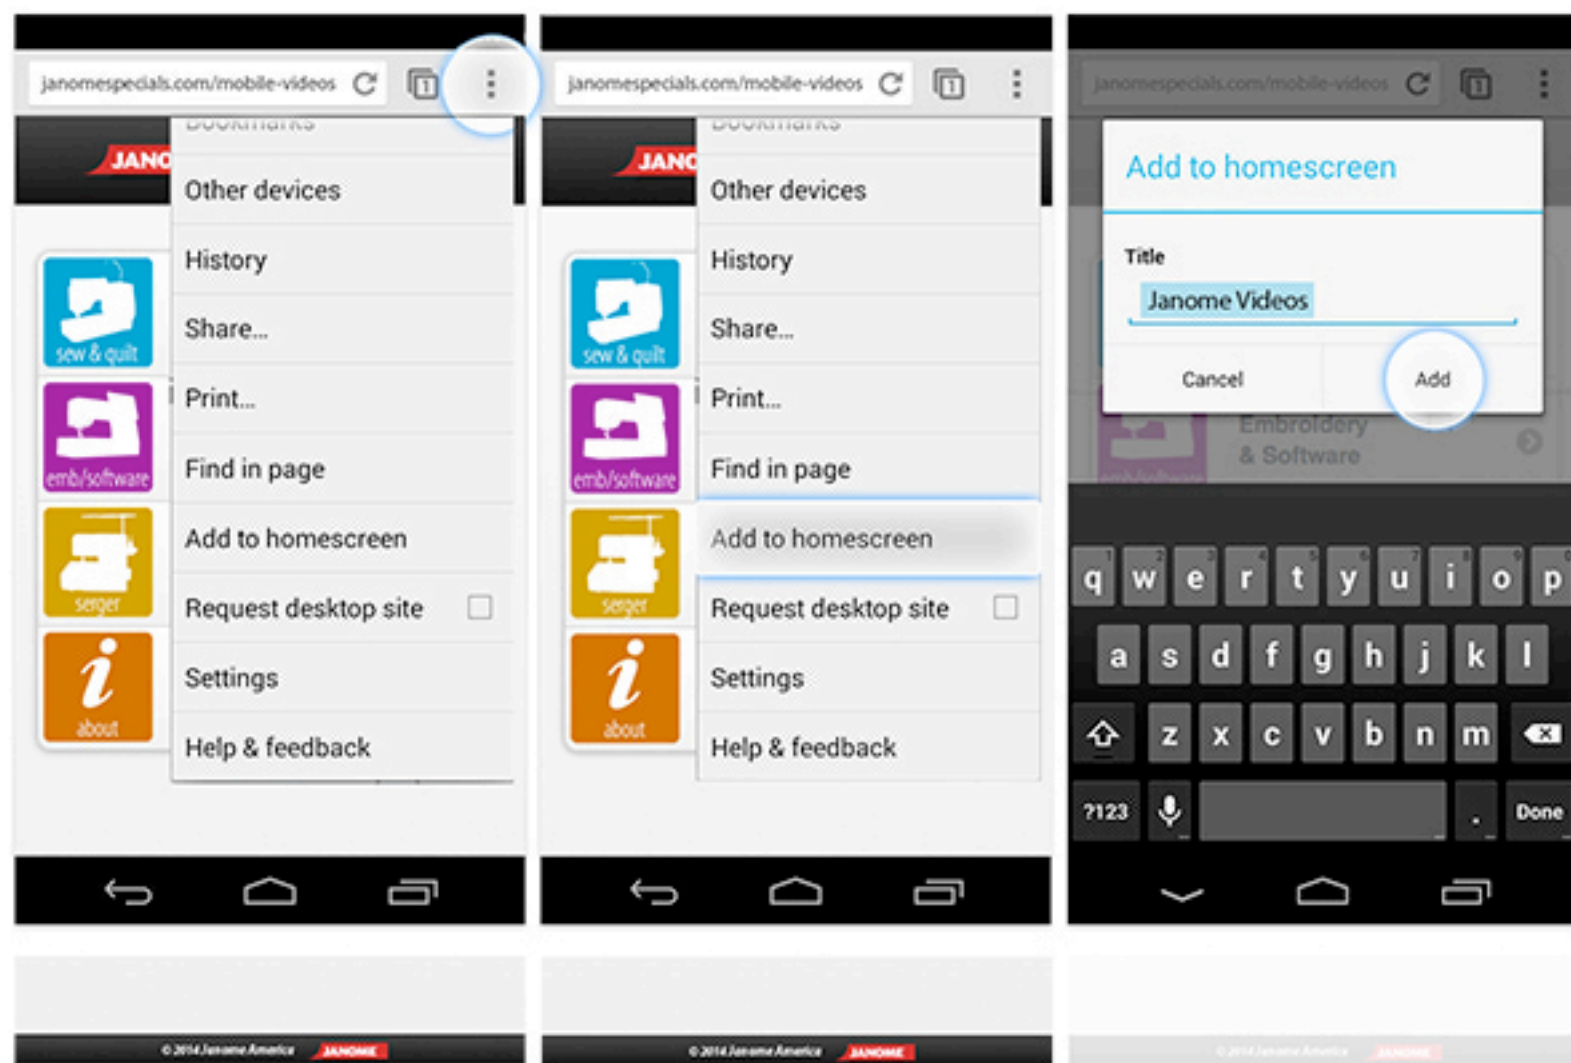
janomespecials.com/mobile-videos

Bookmarks

JANO

Other devices

History

Share...

Print...

Find in page

Add to homescreen

Request desktop site

Settings

Help & feedback

sew & quilt

emb/software

serger

about

© 2014 Janome America JANOME

janomespecials.com/mobile-videos

Bookmarks

JANO

Other devices

History

Share...

Print...

Find in page

Add to homescreen

Request desktop site

Settings

Help & feedback

sew & quilt

emb/software

serger

about

© 2014 Janome America JANOME

janomespecials.com/mobile-videos

Add to homescreen

Title

Janome Videos

Cancel

Add

Embroidery & Software

q w e r t y u i o p

a s d f g h j k l

z x c v b n m

?123 . Done

© 2014 Janome America JANOME